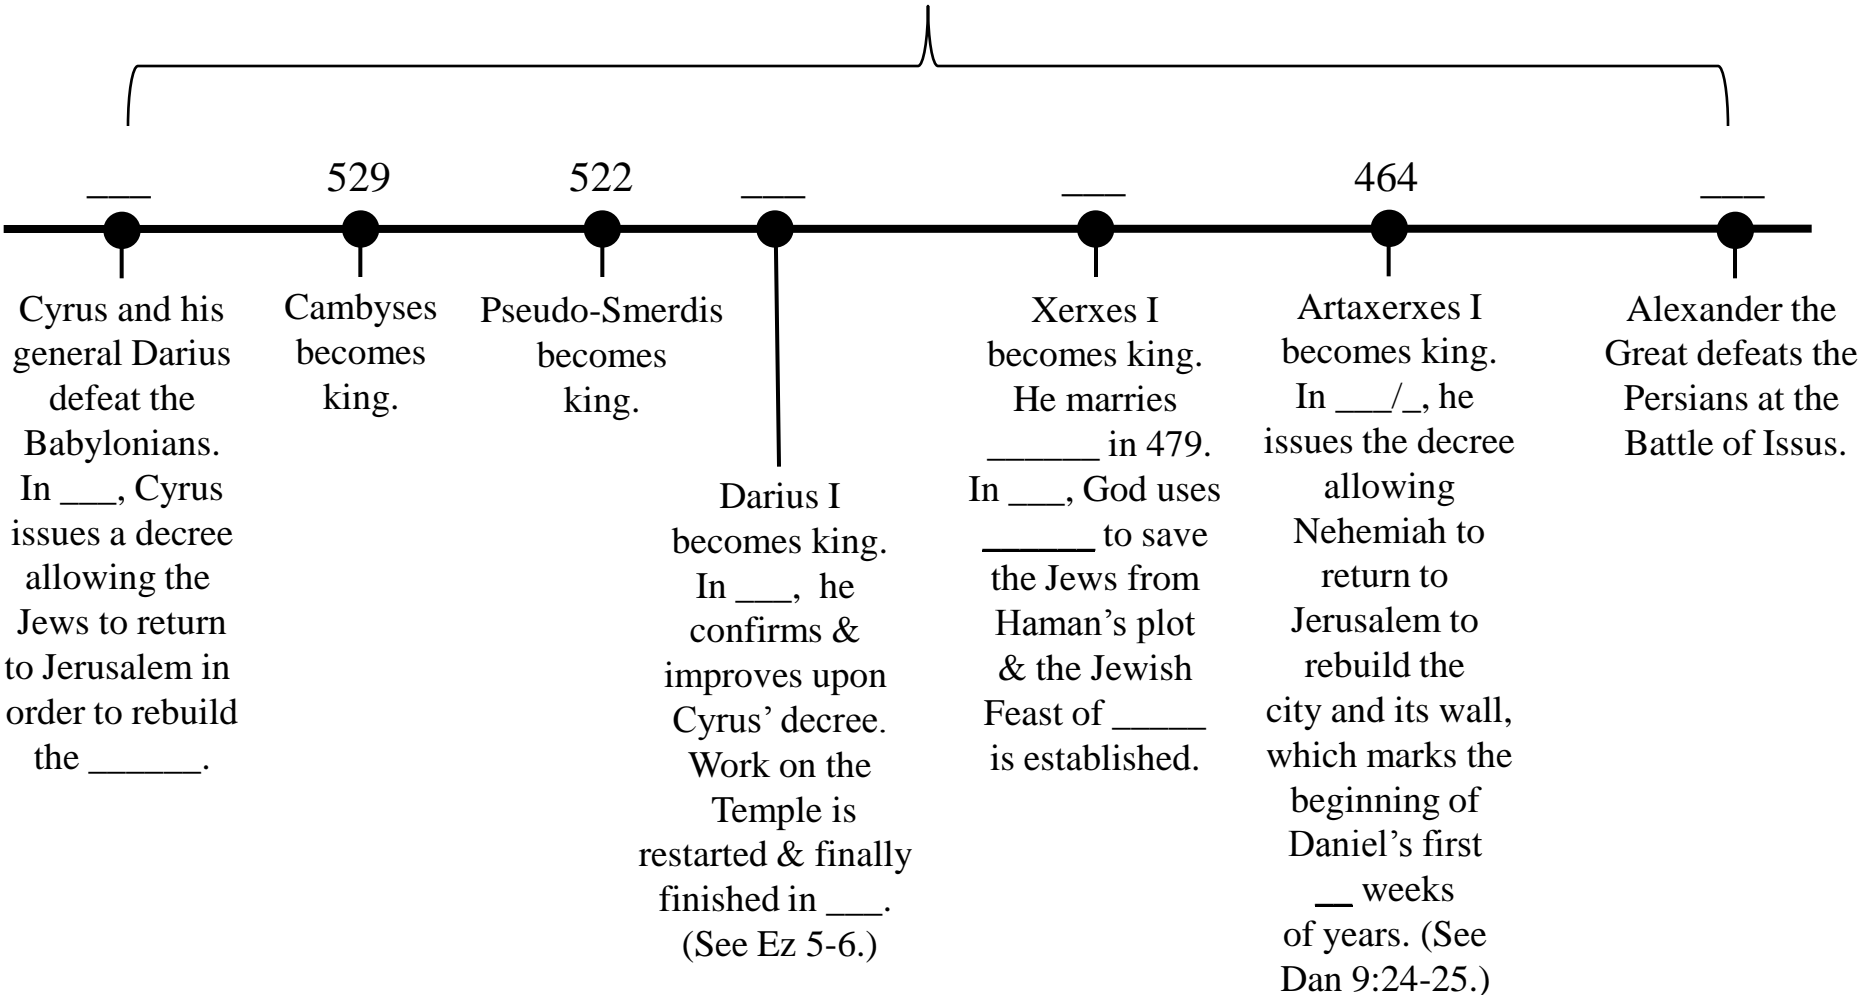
___ 529 522 ___ ___ 464 ___

Cyrus and his general Darius defeat the Babylonians. In ___, Cyrus issues a decree allowing the Jews to return to Jerusalem in order to rebuild the ______.

Cambyses becomes king.

Pseudo-Smerdis becomes king.

Darius I becomes king. In ___, he confirms & improves upon Cyrus' decree. Work on the Temple is restarted & finally finished in ___. (See Ez 5-6.)

Xerxes I becomes king. He marries ______ in 479. In ___, God uses ______ to save the Jews from Haman's plot & the Jewish Feast of _____ is established.

Artaxerxes I becomes king. In ___/_, he issues the decree allowing Nehemiah to return to Jerusalem to rebuild the city and its wall, which marks the beginning of Daniel's first __ weeks of years. (See Dan 9:24-25.)

Alexander the Great defeats the Persians at the Battle of Issus.